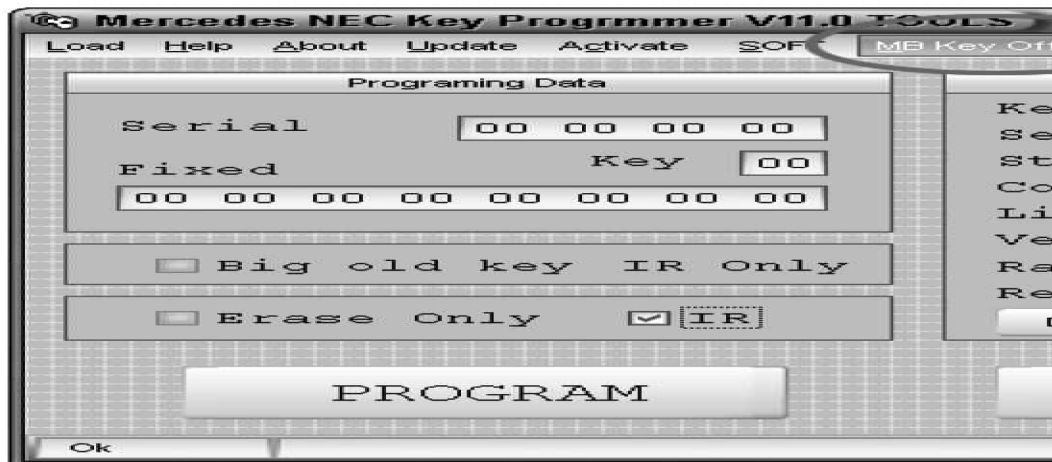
Mercedes NEC Key Progrmmer V11.0 TOOLS

Load Help About Update Activate SOF MB Key Off

Programing Data

Serial 00 00 00 00

Fixed

Key 00

00 00 00 00 00 00 00 00

Big old key IR Only

Erase Only IR

PROGRAM

Ke
Se
St
Co
Li
Ve
Ra
Re

Ok